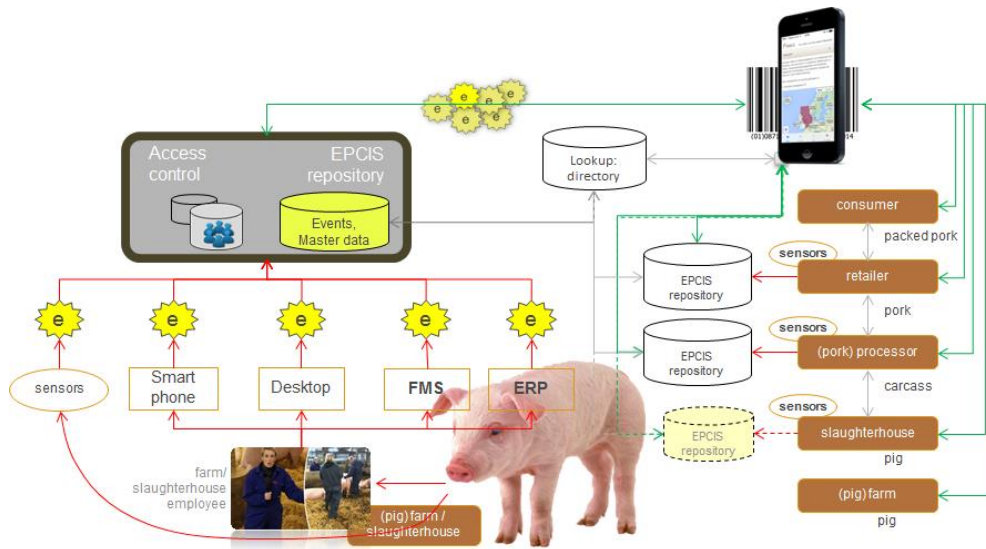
e e e e e

Access control

EPCIS repository

Events, Master data

Lookup: directory

consumer

packed pork

sensors

retailer

EPCIS repository

pork

sensors

EPCIS repository

(pork) processor

carcass

sensors

EPCIS repository

slaughterhouse

pig

(pig)farm

pig

e e e e e

sensors

Smart phone

Desktop

FMS

ERP

farm/ slaughterhouse employee

(pig)farm / slaughterhouse